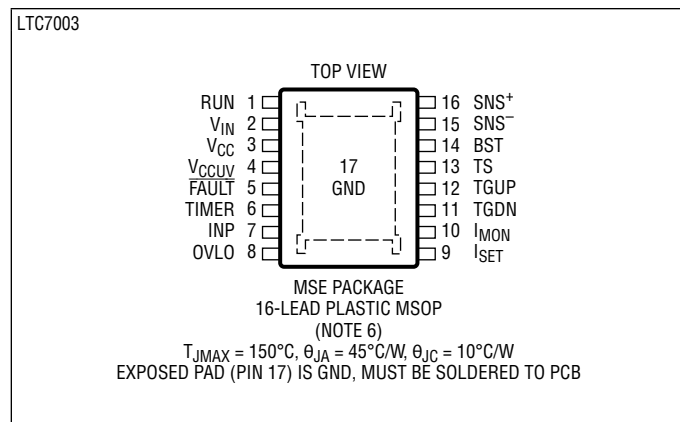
LTC7003

TOP VIEW

RUN 1
$V_{IN}$ 2
$V_{CC}$ 3
$V_{CCUV}$ 4
$\overline{FAULT}$ 5
TIMER 6
INP 7
OVLO 8

17
GND

16 $SNS^+$
15 $SNS^-$
14 BST
13 TS
12 TGUP
11 TGDN
10 $I_{MON}$
9 $I_{SET}$

MSE PACKAGE
16-LEAD PLASTIC MSOP
(NOTE 6)
$T_{JMAX} = 150°C, \theta_{JA} = 45°C/W, \theta_{JC} = 10°C/W$
EXPOSED PAD (PIN 17) IS GND, MUST BE SOLDERED TO PCB